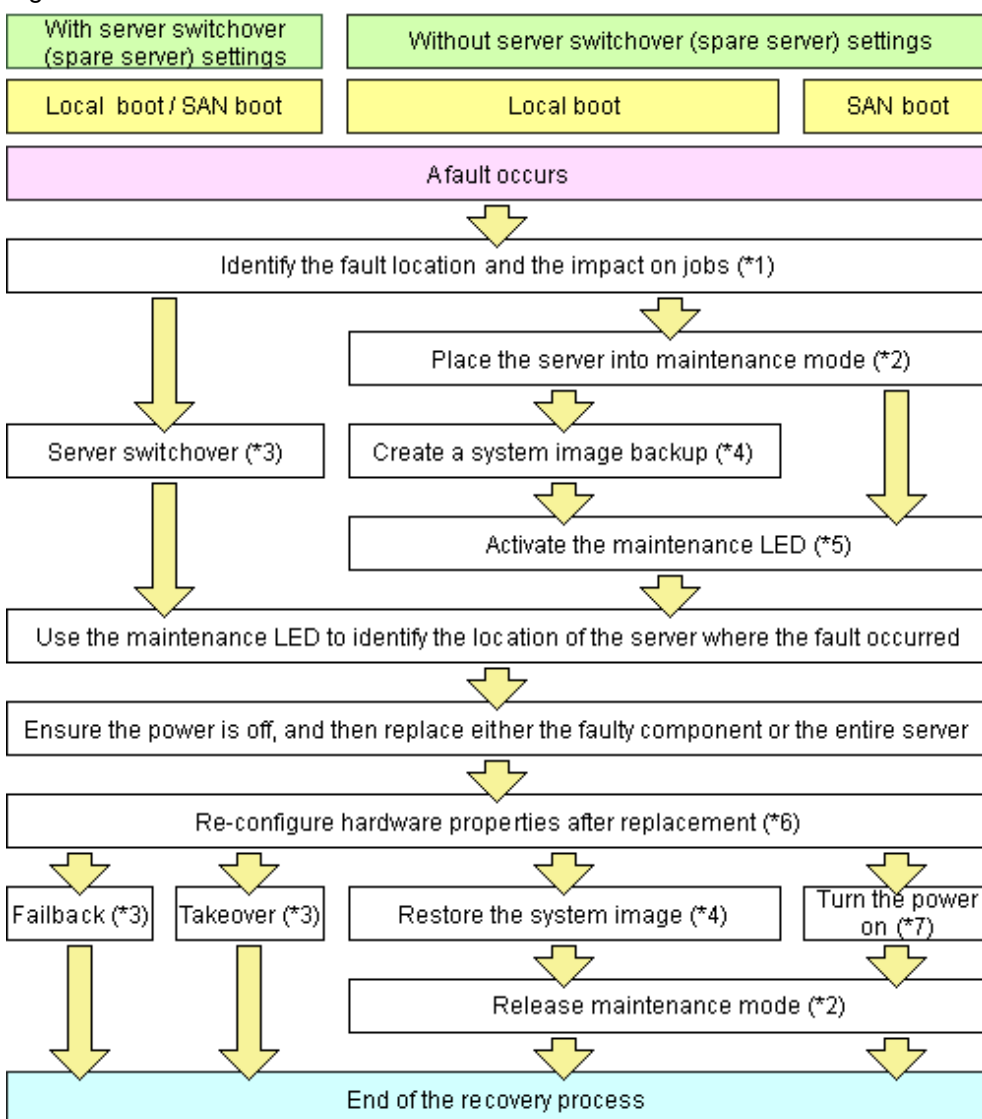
With server switchover (spare server) settings

Without server switchover (spare server) settings

Local boot / SAN boot

Local boot

SAN boot

A fault occurs

Identify the fault location and the impact on jobs (*1)

Place the server into maintenance mode (*2)

Server switchover (*3)

Create a system image backup (*4)

Activate the maintenance LED (*5)

Use the maintenance LED to identify the location of the server where the fault occurred

Ensure the power is off, and then replace either the faulty component or the entire server

Re-configure hardware properties after replacement (*6)

Failback (*3)

Takeover (*3)

Restore the system image (*4)

Turn the power on (*7)

Release maintenance mode (*2)

End of the recovery process